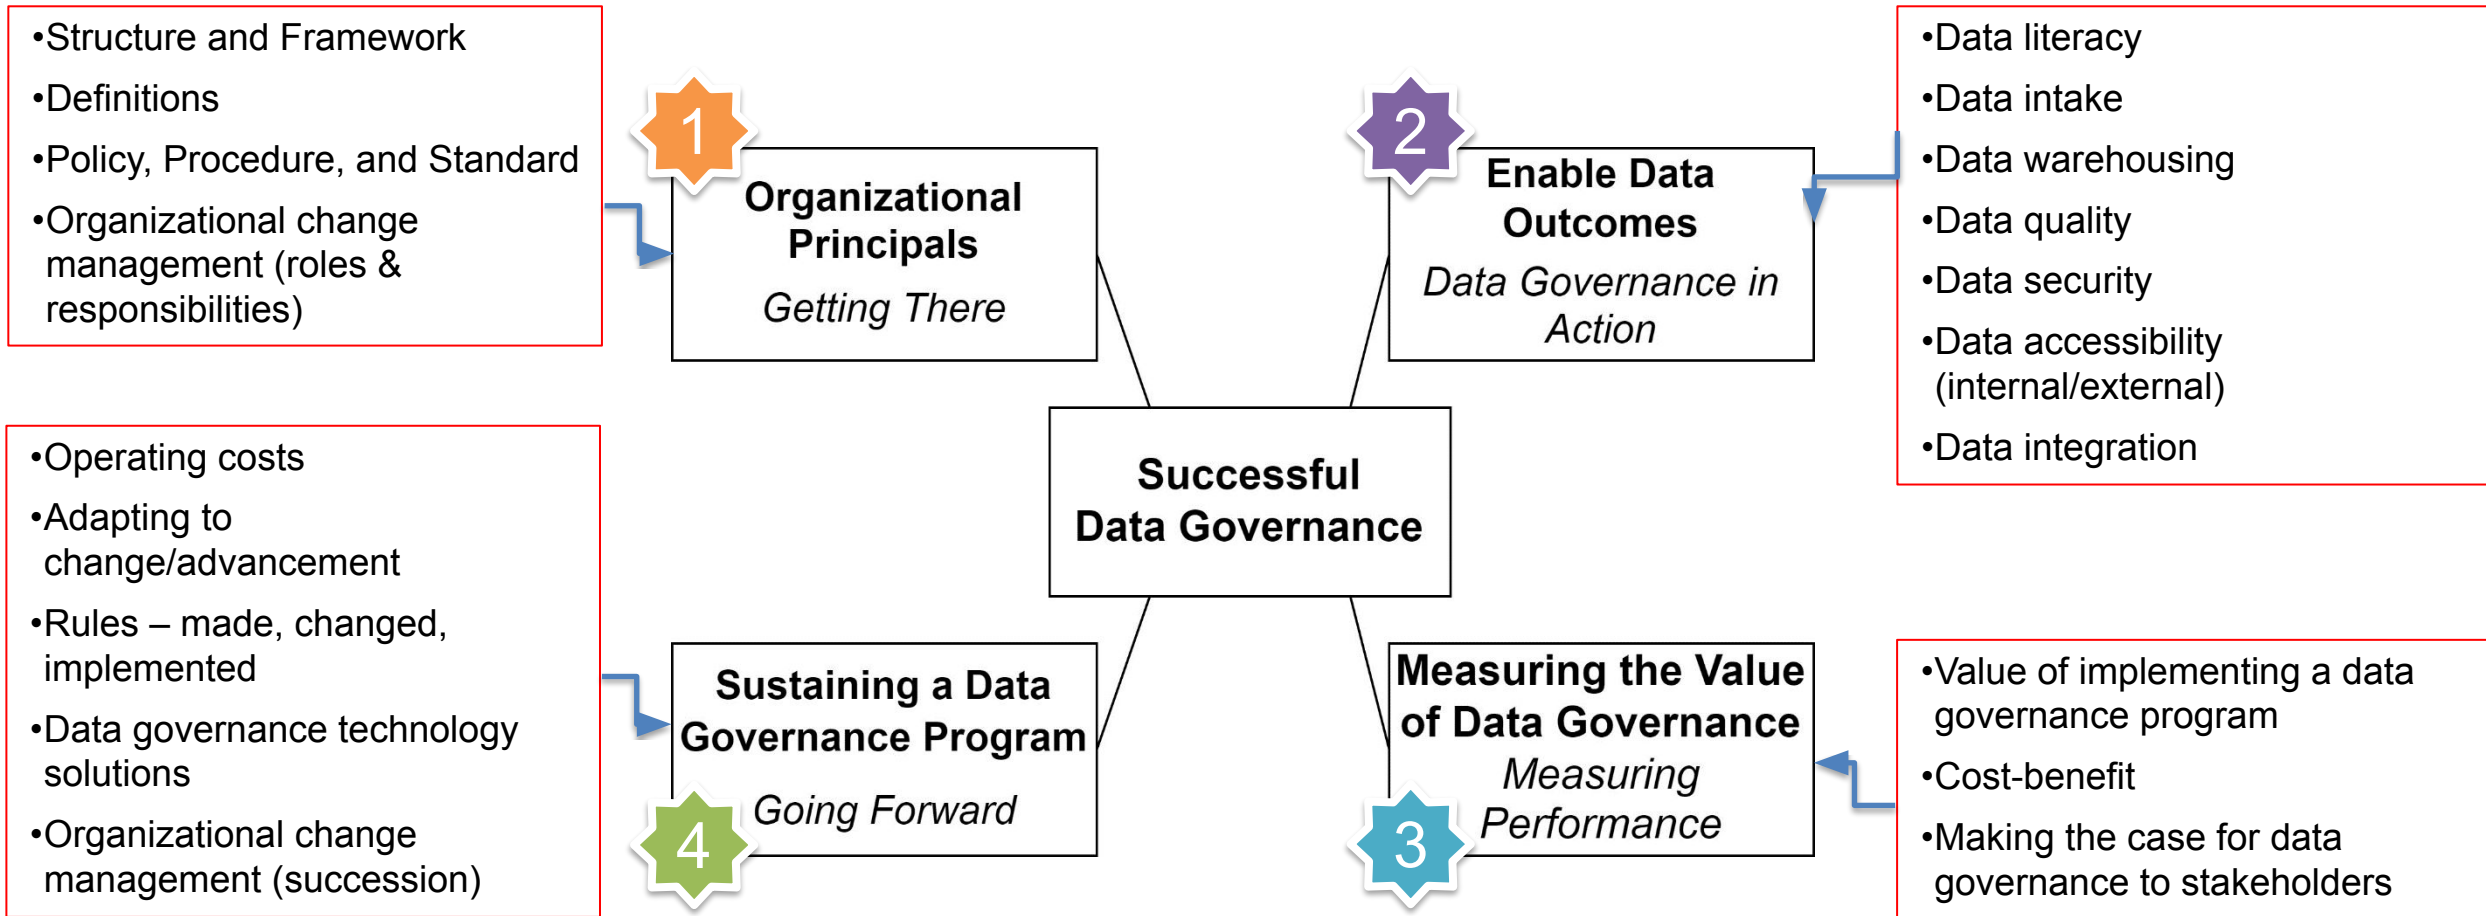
•Structure and Framework
•Definitions
•Policy, Procedure, and Standard
•Organizational change management (roles & responsibilities)

1
Organizational Principals
Getting There

2
Enable Data Outcomes
Data Governance in Action

•Data literacy
•Data intake
•Data warehousing
•Data quality
•Data security
•Data accessibility (internal/external)
•Data integration

Successful Data Governance

•Operating costs
•Adapting to change/advancement
•Rules – made, changed, implemented
•Data governance technology solutions
•Organizational change management (succession)

Sustaining a Data Governance Program
Going Forward
4

Measuring the Value of Data Governance
Measuring Performance
3

•Value of implementing a data governance program
•Cost-benefit
•Making the case for data governance to stakeholders